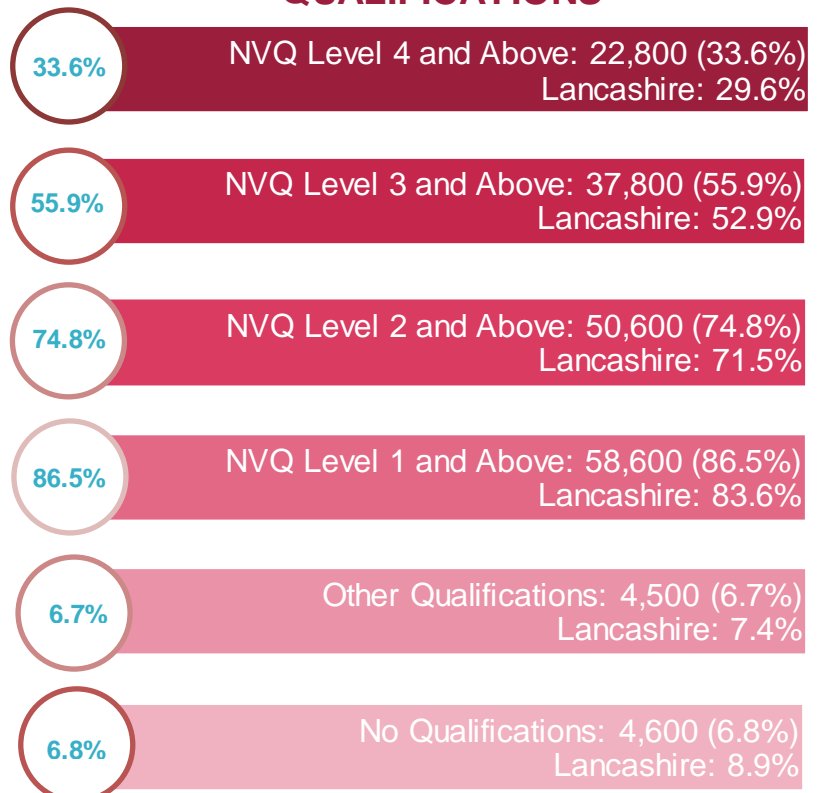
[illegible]

33.6%

NVQ Level 4 and Above: 22,800 (33.6%)
Lancashire: 29.6%

55.9%

NVQ Level 3 and Above: 37,800 (55.9%)
Lancashire: 52.9%

74.8%

NVQ Level 2 and Above: 50,600 (74.8%)
Lancashire: 71.5%

86.5%

NVQ Level 1 and Above: 58,600 (86.5%)
Lancashire: 83.6%

6.7%

Other Qualifications: 4,500 (6.7%)
Lancashire: 7.4%

6.8%

No Qualifications: 4,600 (6.8%)
Lancashire: 8.9%